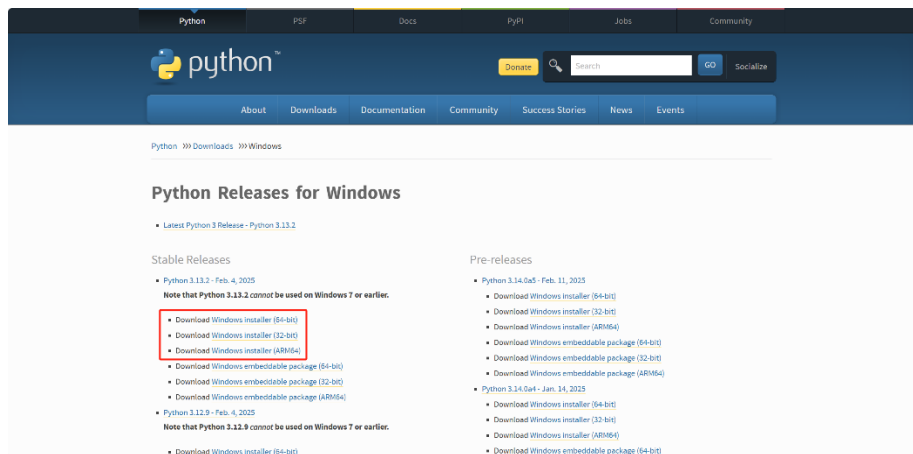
Python PSF Docs PyPI Jobs Community

python™

Donate Search GO Socialize

About Downloads Documentation Community Success Stories News Events

Python >>> Downloads >>> Windows

Python Releases for Windows

- Latest Python 3 Release - Python 3.13.2

Stable Releases

- Python 3.13.2 - Feb. 4, 2025

Note that Python 3.13.2 *cannot* be used on Windows 7 or earlier.

- Download Windows installer (64-bit)
- Download Windows installer (32-bit)
- Download Windows installer (ARM64)
- Download Windows embeddable package (64-bit)
- Download Windows embeddable package (32-bit)
- Download Windows embeddable package (ARM64)

- Python 3.12.9 - Feb. 4, 2025

Note that Python 3.12.9 *cannot* be used on Windows 7 or earlier.

- Download Windows installer (64-bit)

Pre-releases

- Python 3.14.0a5 - Feb. 11, 2025
- Download Windows installer (64-bit)
- Download Windows installer (32-bit)
- Download Windows installer (ARM64)
- Download Windows embeddable package (64-bit)
- Download Windows embeddable package (32-bit)
- Download Windows embeddable package (ARM64)

- Python 3.14.0a4 - Jan. 14, 2025
- Download Windows installer (64-bit)
- Download Windows installer (32-bit)
- Download Windows installer (ARM64)
- Download Windows embeddable package (64-bit)